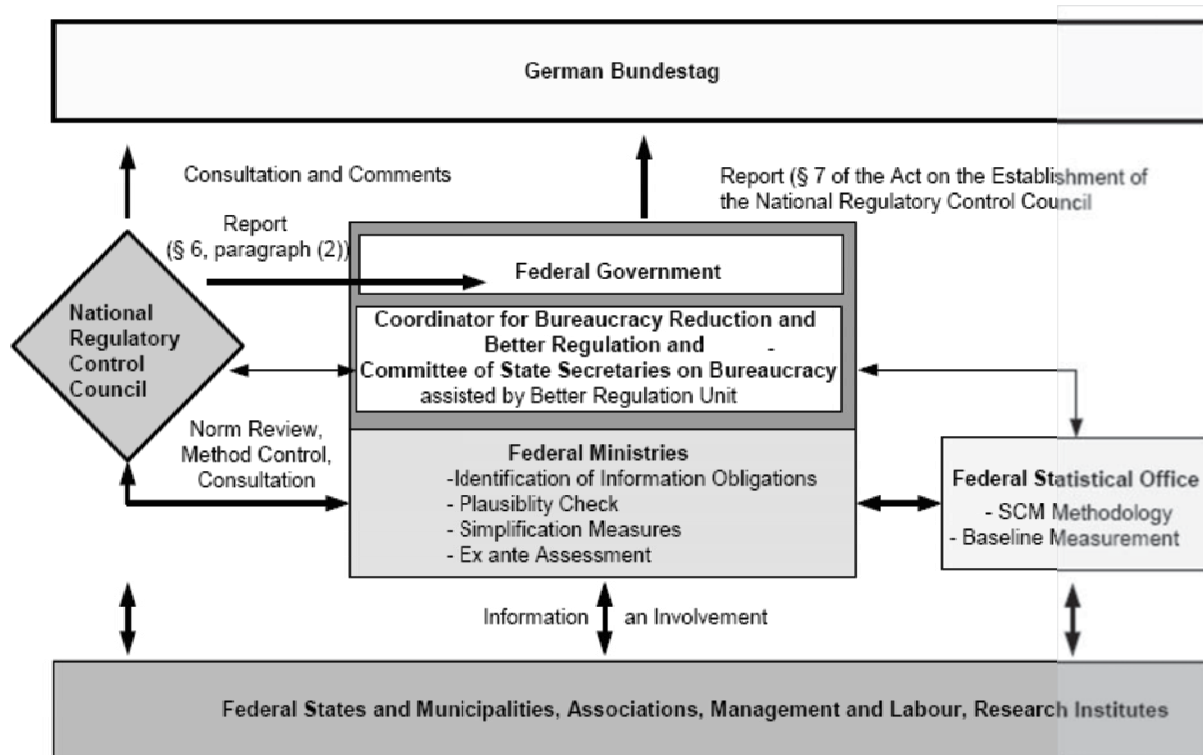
German Bundestag

Consultation and Comments

Report (§ 7 of the Act on the Establishment of the National Regulatory Control Council

Report (§ 6, paragraph (2))

National Regulatory Control Council

Federal Government

Coordinator for Bureaucracy Reduction and Better Regulation and - Committee of State Secretaries on Bureaucracy assisted by Better Regulation Unit

Norm Review, Method Control, Consultation

Federal Ministries
-Identification of Information Obligations
- Plausiblity Check
- Simplification Measures
- Ex ante Assessment

Federal Statistical Office
- SCM Methodology
- Baseline Measurement

Information an Involvement

Federal States and Municipalities, Associations, Management and Labour, Research Institutes